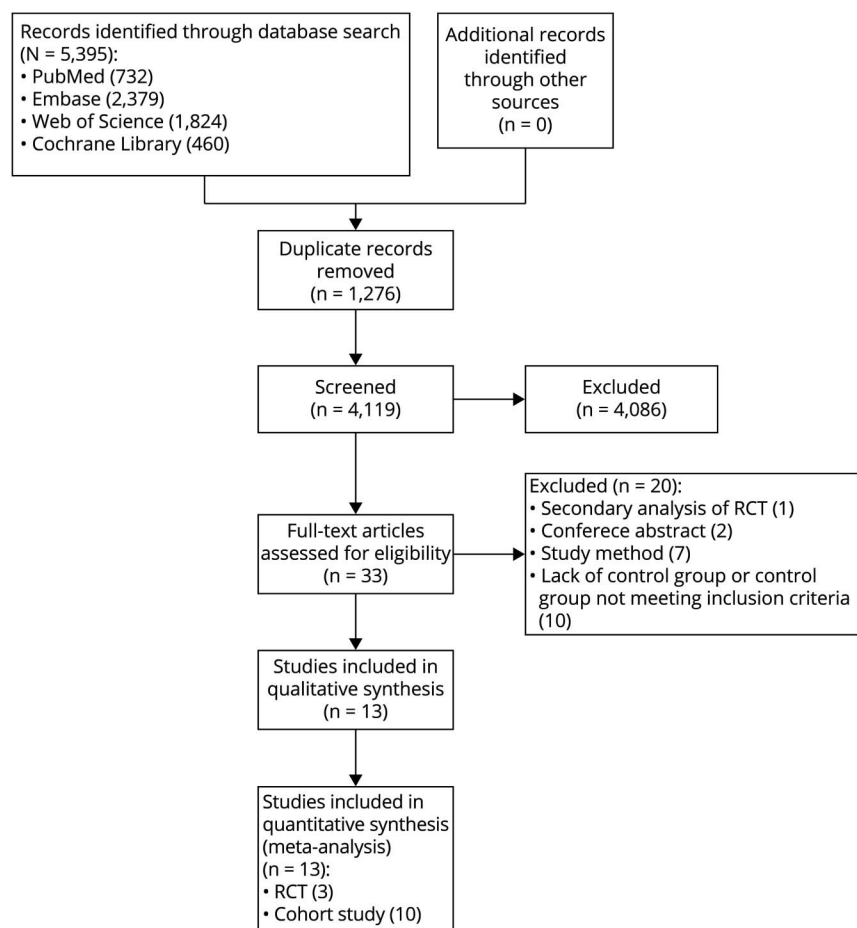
Records identified through database search (N = 5,395):
• PubMed (732)
• Embase (2,379)
• Web of Science (1,824)
• Cochrane Library (460)

Additional records identified through other sources (n = 0)

Duplicate records removed (n = 1,276)

Screened (n = 4,119)

Excluded (n = 4,086)

Full-text articles assessed for eligibility (n = 33)

Excluded (n = 20):
• Secondary analysis of RCT (1)
• Conferece abstract (2)
• Study method (7)
• Lack of control group or control group not meeting inclusion criteria (10)

Studies included in qualitative synthesis (n = 13)

Studies included in quantitative synthesis (meta-analysis) (n = 13):
• RCT (3)
• Cohort study (10)